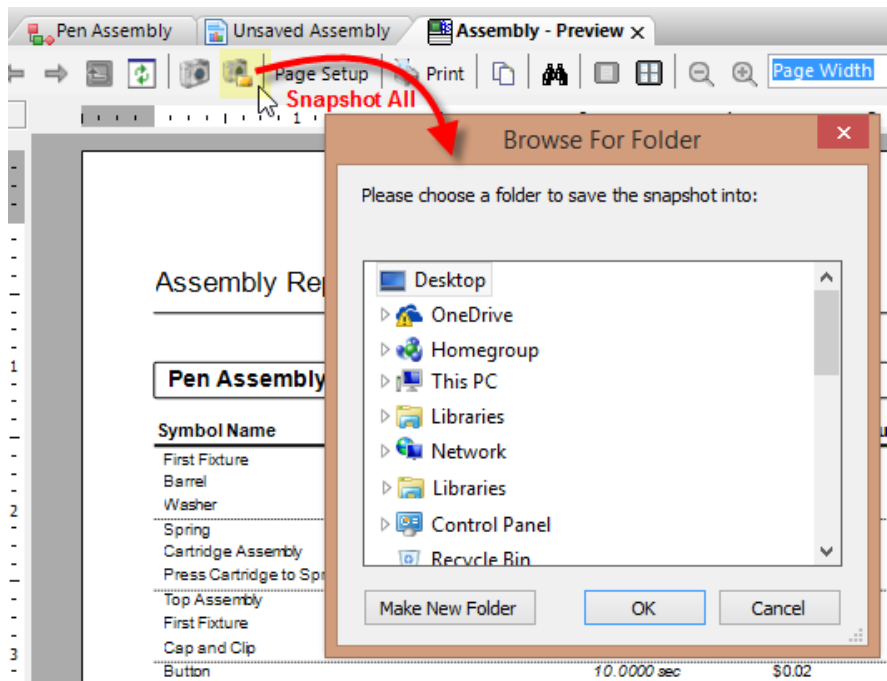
Pen Assembly
Unsaved Assembly
Assembly - Preview ✕

Page Setup
Print
Page Width
Snapshot All

1

Assembly Re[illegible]

Pen Assembly

Symbol Name
First Fixture
Barrel
Washer
Spring
Cartridge Assembly
Press Cartridge to Spr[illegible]
Top Assembly
First Fixture
Cap and Clip
Button

10.0000 sec
$0.02

1
2
3

Browse For Folder
✕

Please choose a folder to save the snapshot into:

Desktop
OneDrive
Homegroup
This PC
Libraries
Network
Libraries
Control Panel
Recycle Bin

Make New Folder
OK
Cancel